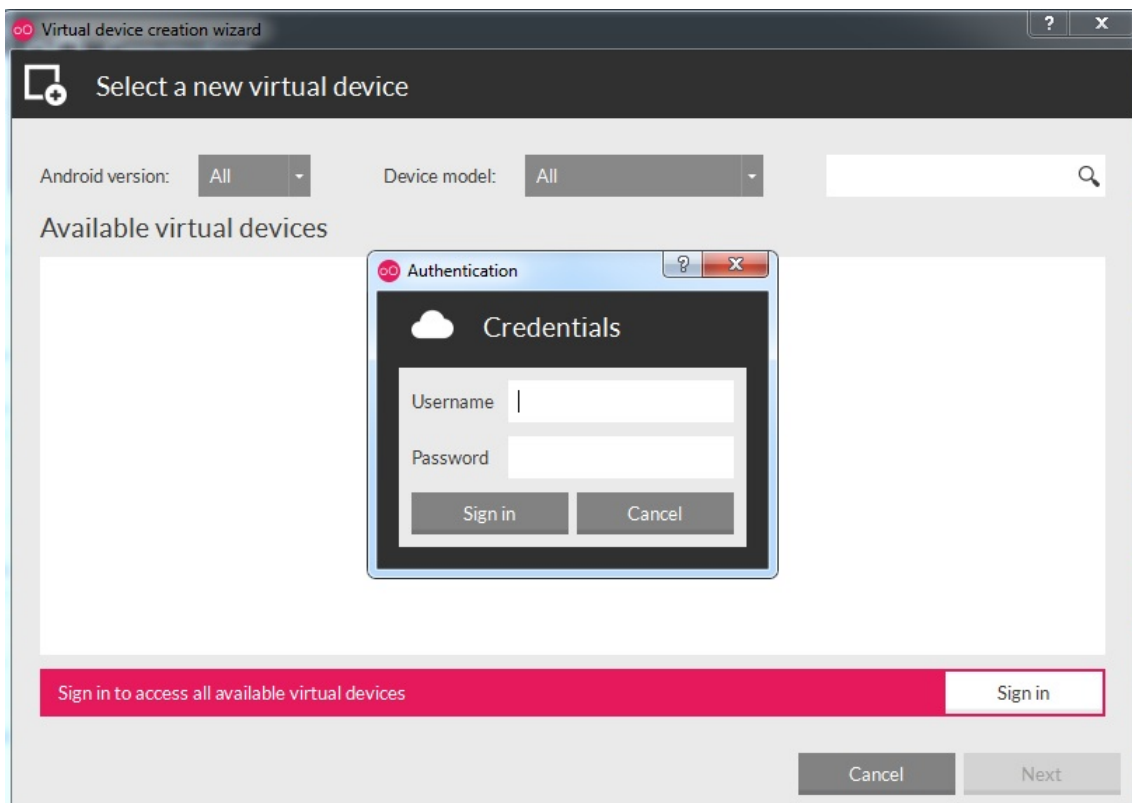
Virtual device creation wizard

?

x

Select a new virtual device

Android version: All

Device model: All

Available virtual devices

Authentication

?

x

Credentials

Username

Password

Sign in

Cancel

Sign in to access all available virtual devices

Sign in

Cancel

Next